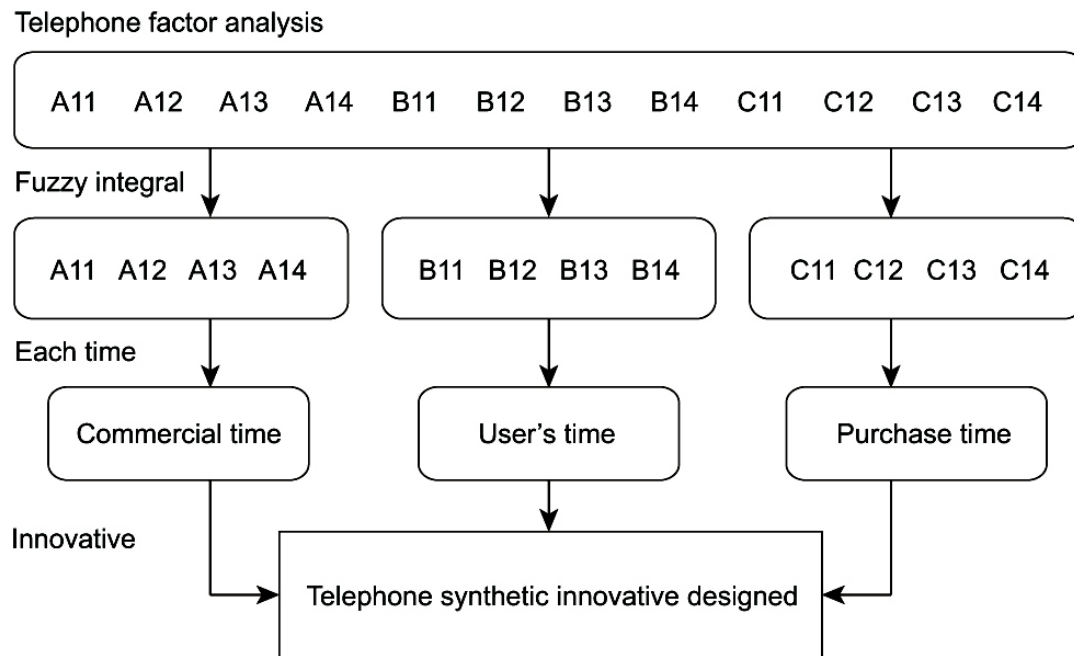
Telephone factor analysis

A11 A12 A13 A14 B11 B12 B13 B14 C11 C12 C13 C14

Fuzzy integral

A11 A12 A13 A14

B11 B12 B13 B14

C11 C12 C13 C14

Each time

Commercial time

User’s time

Purchase time

Innovative

Telephone synthetic innovative designed